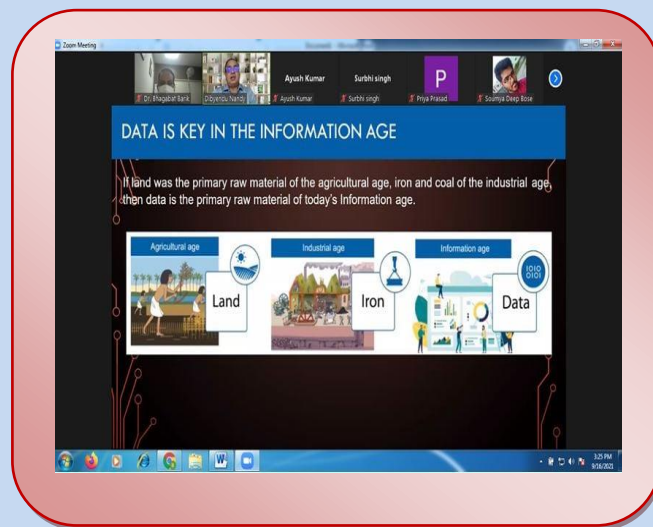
Zoom Meeting

Dr. Bhagabat Barik
Dibyendu Nandy
Ayush Kumar
Ayush Kumar
Surbhi singh
Surbhi singh
P
Priya Prasad
Soumya Deep Bose

DATA IS KEY IN THE INFORMATION AGE

If land was the primary raw material of the agricultural age, iron and coal of the industrial age, then data is the primary raw material of today's Information age.

Agricultural age
Land

Industrial age
Iron

Information age
1010
0101
Data

3:25 PM
9/16/2021